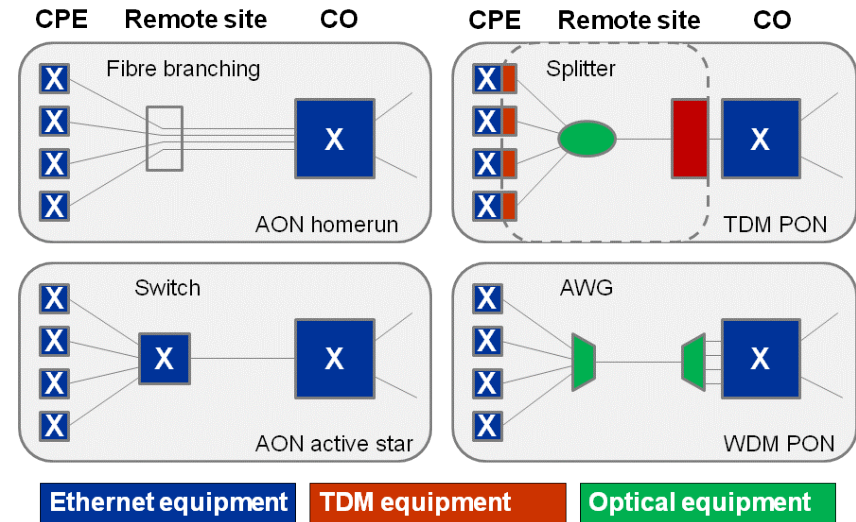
CPE Remote site CO

Fibre branching

X
X
X
X

X

AON homerun

CPE Remote site CO

Splitter

X
X
X
X

X

TDM PON

Switch

X
X
X
X

X

X

AON active star

AWG

X
X
X
X

X

WDM PON

Ethernet equipment

TDM equipment

Optical equipment